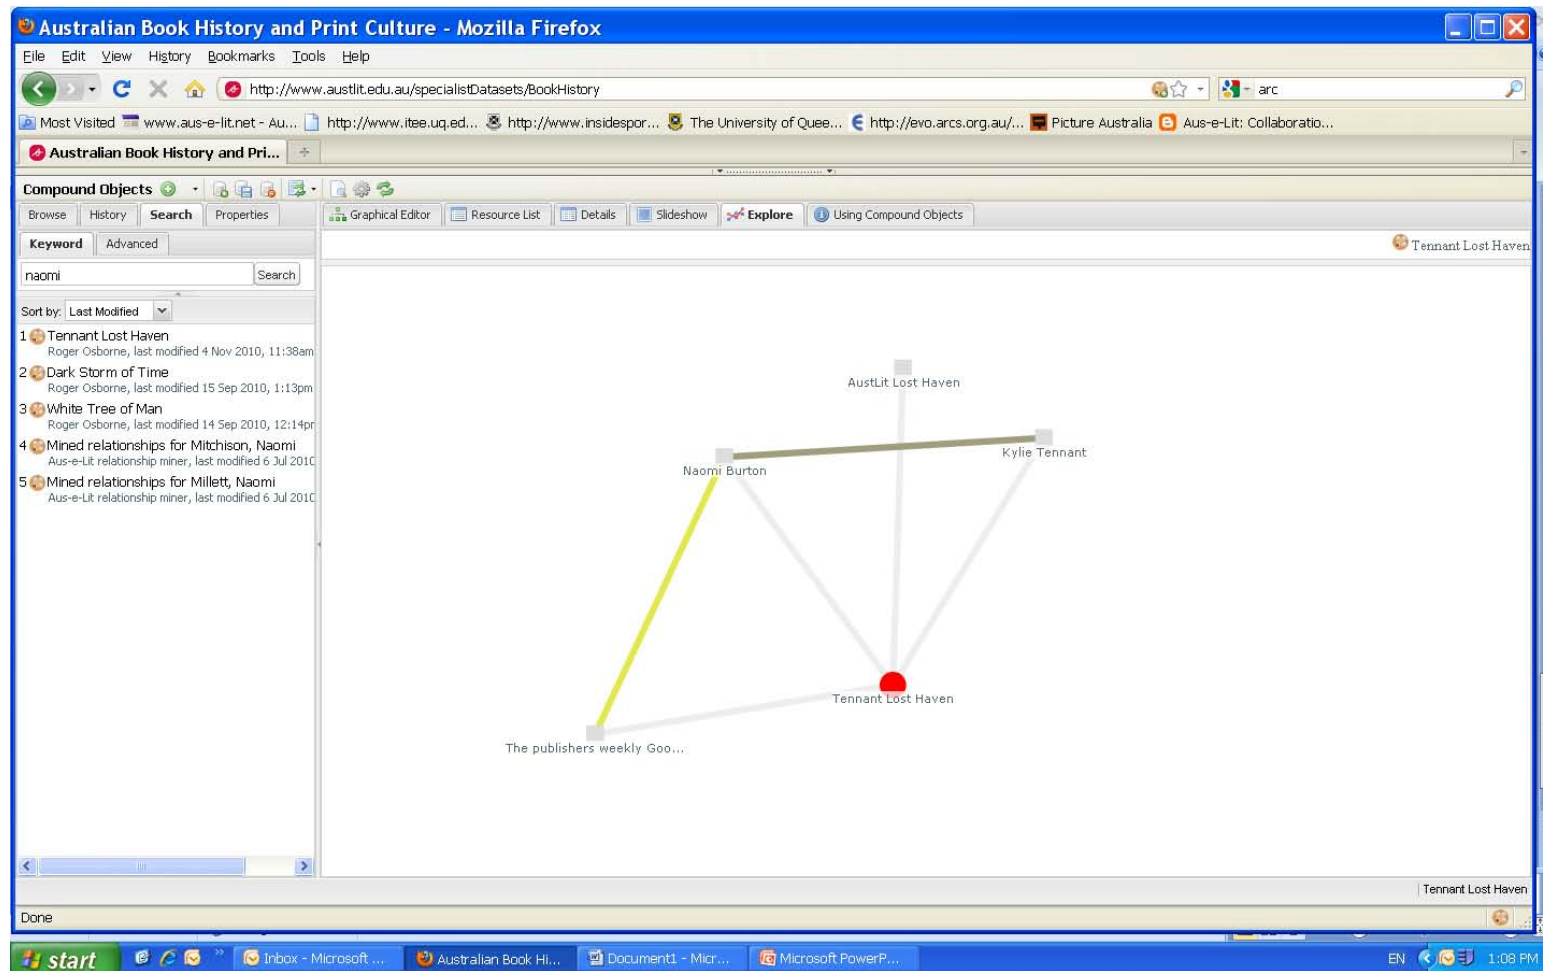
Australian Book History and Print Culture - Mozilla Firefox

File Edit View History Bookmarks Tools Help

http://www.austlit.edu.au/specialistDatasets/BookHistory

arc

Most Visited www.aus-e-lit.net - Au... http://www.itee.uq.ed... http://www.insidespor... The University of Quee... http://evo.arcs.org.au/... Picture Australia Aus-e-Lit: Collaboratio...

Australian Book History and Pri...

Compound Objects

Browse History Search Properties

Graphical Editor Resource List Details Slideshow Explore Using Compound Objects

Keyword Advanced

naomi Search

Tennant Lost Haven

Sort by: Last Modified

1 Tennant Lost Haven
Roger Osborne, last modified 4 Nov 2010, 11:38am
2 Dark Storm of Time
Roger Osborne, last modified 15 Sep 2010, 1:13pm
3 White Tree of Man
Roger Osborne, last modified 14 Sep 2010, 12:14pr
4 Mined relationships for Mitchison, Naomi
Aus-e-Lit relationship miner, last modified 6 Jul 2010
5 Mined relationships for Millett, Naomi
Aus-e-Lit relationship miner, last modified 6 Jul 2010

AustLit Lost Haven

Naomi Burton

Kylie Tennant

Tennant Lost Haven

The publishers weekly Goo...

Tennant Lost Haven

Done

start Inbox - Microsoft ... Australian Book Hi... Document1 - Micr... Microsoft PowerP... EN 1:08 PM